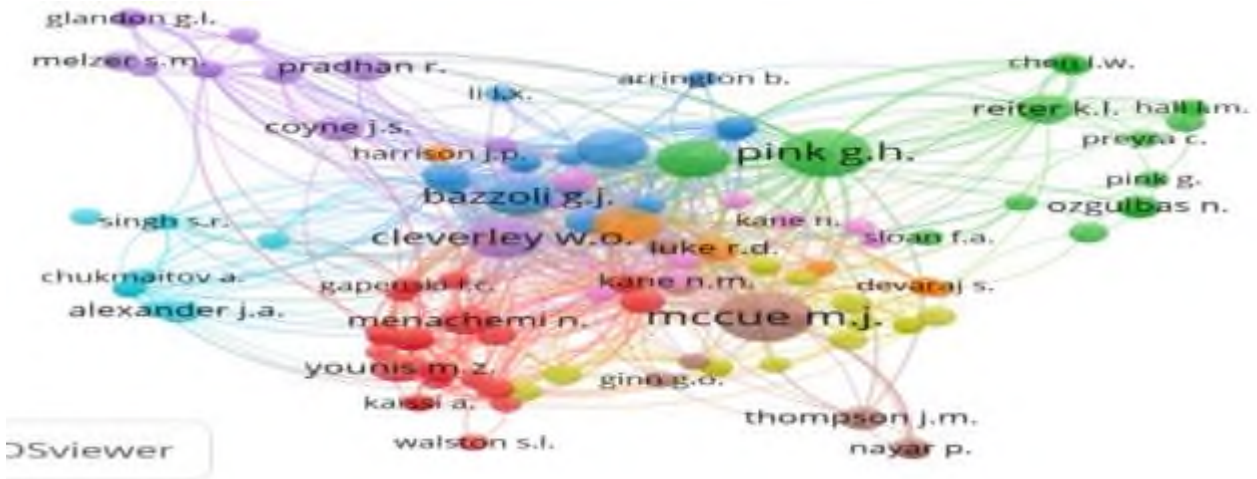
glandon g.l.
melzer s.m.
pradhan r.
arrington b.
chen l.w.
li l.x.
reiter k.l.
hall l.m.
coyne j.s.
harrison j.p.
pink g.h.
preyra c.
bazzoli g.j.
pink g.
singh s.r.
kane n.
ozgulbas n.
cleverley w.o.
luke r.d.
sloan f.a.
chukmaitov a.
gapenski l.c.
kane n.m.
devaraj s.
alexander j.a.
menachemi n.
mccue m.j.
younis m.z.
ginn g.o.
kassi a.
thompson j.m.
walston s.l.
nayar p.
OSviewer